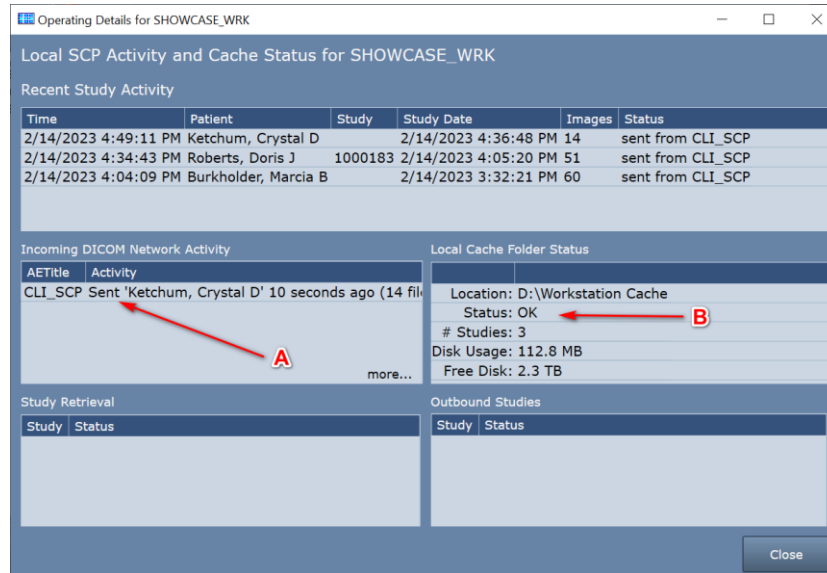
Operating Details for SHOWCASE_WRK

Local SCP Activity and Cache Status for SHOWCASE_WRK

Recent Study Activity

| Time | Patient | Study | Study Date | Images | Status |
|---|---|---|---|---|---|
| 2/14/2023 4:49:11 PM | Ketchum, Crystal D | | 2/14/2023 4:36:48 PM | 14 | sent from CLI_SCP |
| 2/14/2023 4:34:43 PM | Roberts, Doris J | 1000183 | 2/14/2023 4:05:20 PM | 51 | sent from CLI_SCP |
| 2/14/2023 4:04:09 PM | Burkholder, Marcia B | | 2/14/2023 3:32:21 PM | 60 | sent from CLI_SCP |

Incoming DICOM Network Activity

| AETitle | Activity |
|---|---|
| CLI_SCP | Sent 'Ketchum, Crystal D' 10 seconds ago (14 fil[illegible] |

more...

A

Local Cache Folder Status

Location: D:\Workstation Cache
Status: OK
# Studies: 3
Disk Usage: 112.8 MB
Free Disk: 2.3 TB

B

Study Retrieval

| Study | Status |
|---|---|

Outbound Studies

| Study | Status |
|---|---|

Close